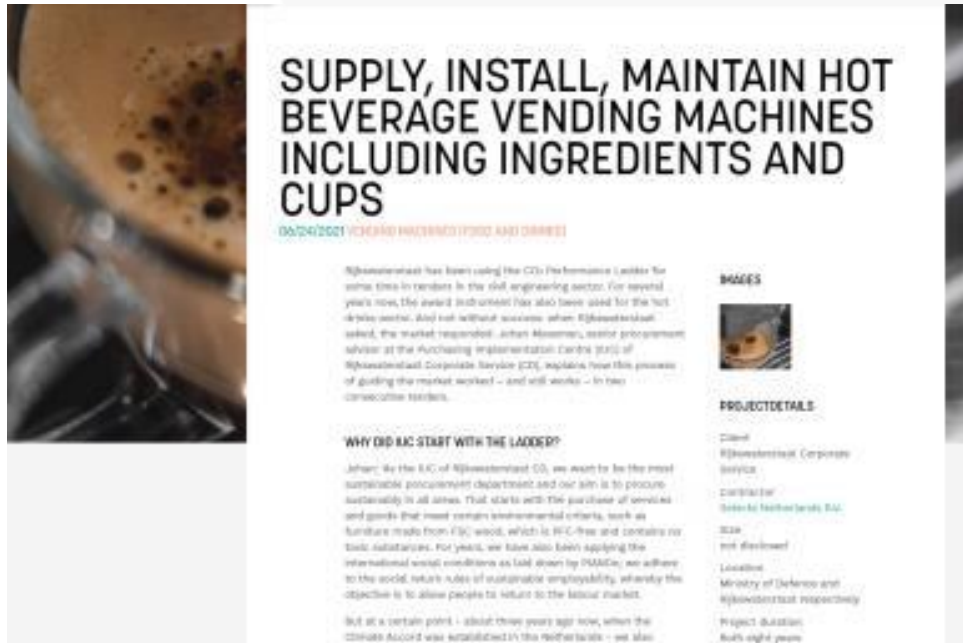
SUPPLY, INSTALL, MAINTAIN HOT BEVERAGE VENDING MACHINES INCLUDING INGREDIENTS AND CUPS

06/24/2021 VENDING MACHINES (FOOD AND DRINKS)

Rijkswaterstaat has been using the $CO_2$ Performance Ladder for some time in tenders in the civil engineering sector. For several years now, the award instrument has also been used for the hot drinks sector. And not without success: when Rijkswaterstaat asked, the market responded. Johan Moesman, senior procurement advisor at the Purchasing Implementation Centre (UC) of Rijkswaterstaat Corporate Service (CD), explains how this process of guiding the market worked – and still works – in two consecutive tenders.

WHY DID IUC START WITH THE LADDER?

Johan: As the IUC of Rijkswaterstaat CD, we want to be the most sustainable procurement department and our aim is to procure sustainably in all areas. That starts with the purchase of services and goods that meet certain environmental criteria, such as furniture made from FSC wood, which is PFC-free and contains no toxic substances. For years, we have also been applying the international social conditions as laid down by PIANOo; we adhere to the social return rules of sustainable employability, whereby the objective is to allow people to return to the labour market.

But at a certain point – about three years ago now, when the Climate Accord was established in the Netherlands – we also

IMAGES

PROJECTDETAILS

Client
Rijkswaterstaat Corporate Service

Contractor
Selecta Netherlands B.V.

Size
not disclosed

Location
Ministry of Defence and Rijkswaterstaat respectively

Project duration
Both eight years